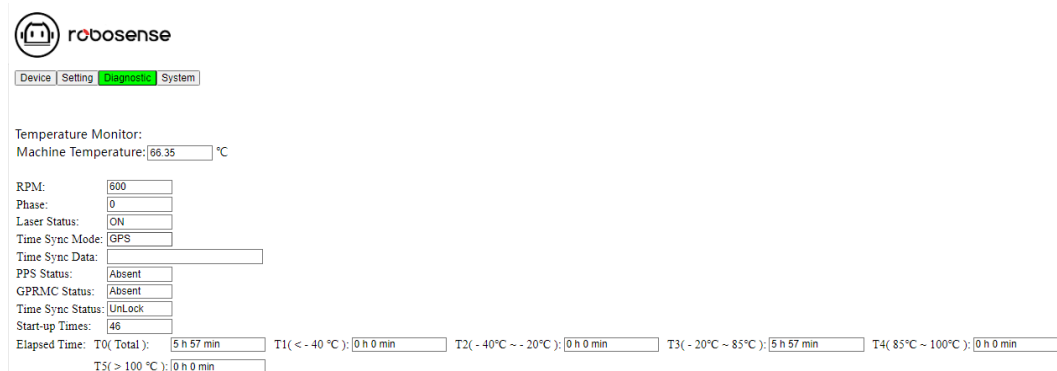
robosense

Device Setting Diagnostic System

Temperature Monitor:
Machine Temperature: 66.35 ℃

RPM: 600
Phase: 0
Laser Status: ON
Time Sync Mode: GPS
Time Sync Data:
PPS Status: Absent
GPRMC Status: Absent
Time Sync Status: UnLock
Start-up Times: 46
Elapsed Time: T0( Total ): 5 h 57 min T1( < - 40 °C ): 0 h 0 min T2( - 40°C ~ - 20°C ): 0 h 0 min T3( - 20°C ~ 85°C ): 5 h 57 min T4( 85°C ~ 100°C ): 0 h 0 min
T5( > 100 °C ): 0 h 0 min